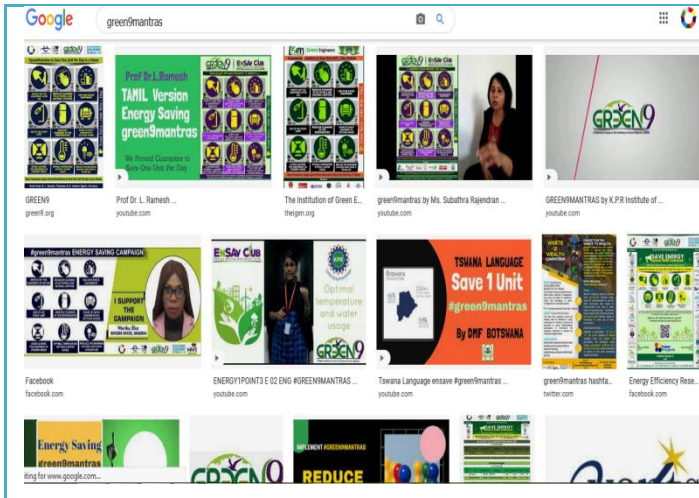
Google

green9mantras

Prof Dr.L.Ramesh
TAMIL Version
Energy Saving
green9mantras
We Proved Guarantee to Save One Unit Per Day

GREEN9
green9.org

Prof Dr. L. Ramesh ...
youtube.com

The Institution of Green E...
theigen.org

green9mantras by Ms. Subathra Rajendran ...
youtube.com

GREEN9

GREEN9MANTRAS by K.P.R Institute of ...
youtube.com

#green9mantras ENERGY SAVING CAMPAIGN

I SUPPORT THE CAMPAIGN

ENSAV CLUB

Optimal temperature and water usage

GREEN9

TSWANA LANGUAGE
Save 1 Unit
#green9mantras
By DHF BOTSWANA

Botswana

Facebook
facebook.com

ENERGY1POINT3 E 02 ENG #GREEN9MANTRAS ...
youtube.com

Tswana Language ensave #green9mantras ...
youtube.com

green9mantras hashta...
twitter.com

SAVE ENERGY

Energy Efficiency Rese...
facebook.com

Energy Saving
green9mantras

GREEN9

IMPLEMENT #GREEN9MANTRAS

REDUCE

iting for www.google.com...